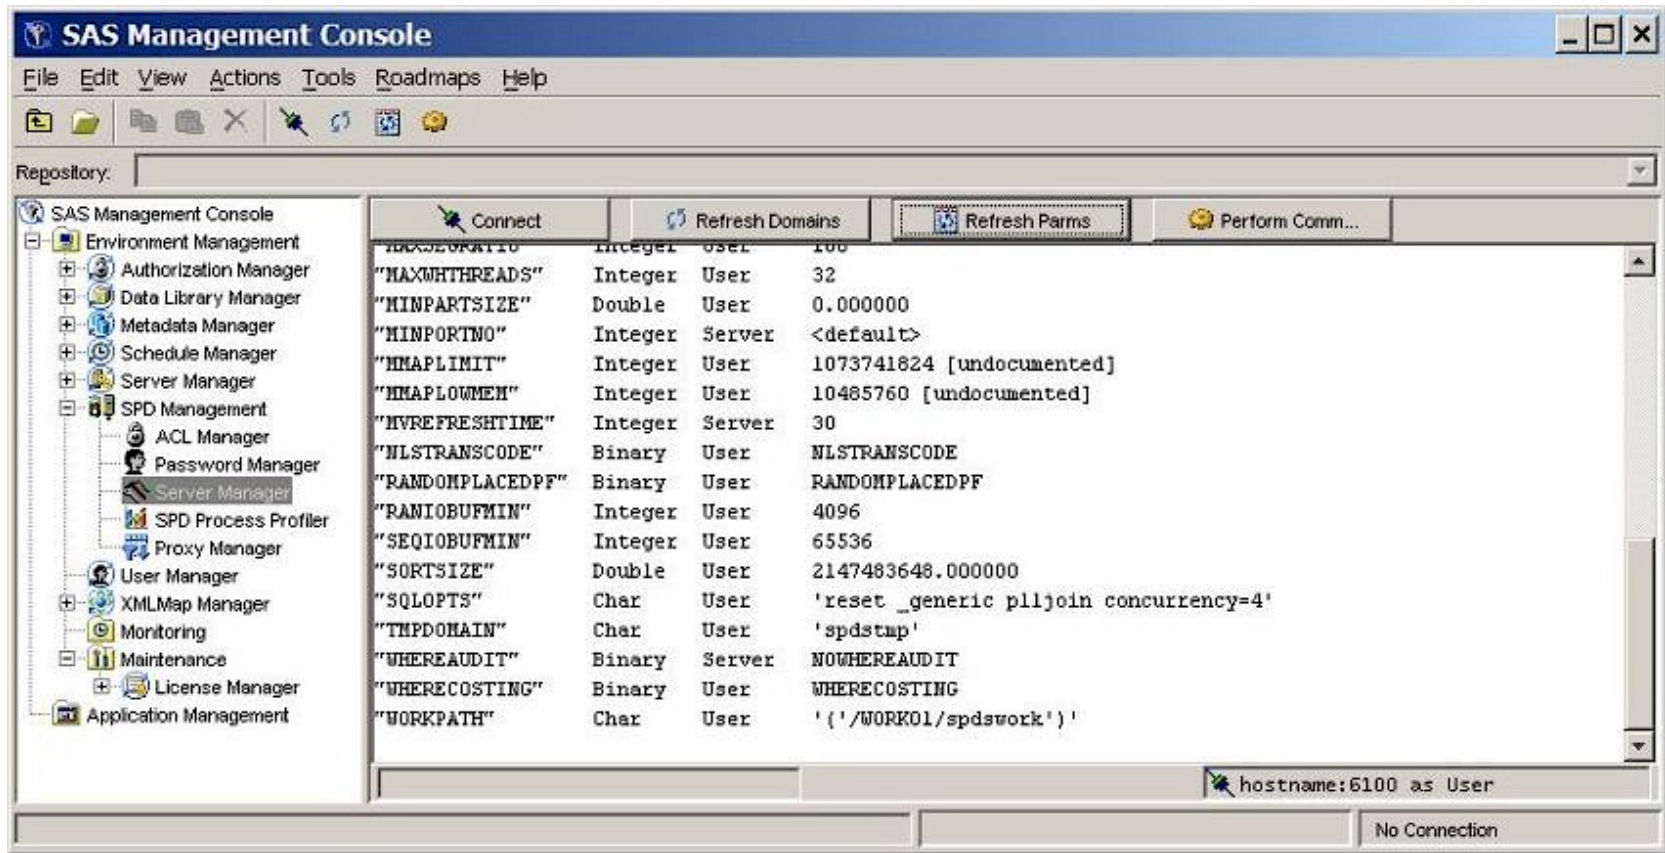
SAS Management Console

File Edit View Actions Tools Roadmaps Help

Repository:

SAS Management Console
Environment Management
Authorization Manager
Data Library Manager
Metadata Manager
Schedule Manager
Server Manager
SPD Management
ACL Manager
Password Manager
Server Manager
SPD Process Profiler
Proxy Manager
User Manager
XMLMap Manager
Monitoring
Maintenance
License Manager
Application Management

Connect | Refresh Domains | Refresh Parms | Perform Comm...

| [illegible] | Integer | User | 100 |
|---|---|---|---|
| "MAXWHTHREADS" | Integer | User | 32 |
| "MINPARTSIZE" | Double | User | 0.000000 |
| "MINPORTNO" | Integer | Server | <default> |
| "MMAPLIMIT" | Integer | User | 1073741824 [undocumented] |
| "MMAPLOWMEM" | Integer | User | 10485760 [undocumented] |
| "MVREFRESHTIME" | Integer | Server | 30 |
| "NLSTRANSCODE" | Binary | User | NLSTRANSCODE |
| "RANDOMPLACEDPF" | Binary | User | RANDOMPLACEDPF |
| "RANIOBUFMIN" | Integer | User | 4096 |
| "SEQIOBUFMIN" | Integer | User | 65536 |
| "SORTSIZE" | Double | User | 2147483648.000000 |
| "SQLOPTS" | Char | User | 'reset _generic plljoin concurrency=4' |
| "TMPDOMAIN" | Char | User | 'spdstmp' |
| "WHEREAUDIT" | Binary | Server | NOWHEREAUDIT |
| "WHERECOSTING" | Binary | User | WHERECOSTING |
| "WORKPATH" | Char | User | '('/WORK01/spdswork')' |

hostname:6100 as User

No Connection